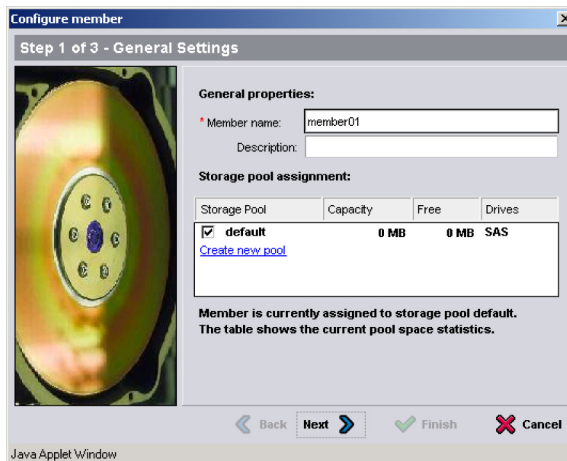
Configure member

Step 1 of 3 - General Settings

General properties:

* Member name: member01

Description:

Storage pool assignment:

| Storage Pool | Capacity | Free | Drives |
|---|---|---|---|
| ☑ default | 0 MB | 0 MB | SAS |
| Create new pool | | | |

Member is currently assigned to storage pool default. The table shows the current pool space statistics.

Back Next Finish Cancel

Java Applet Window